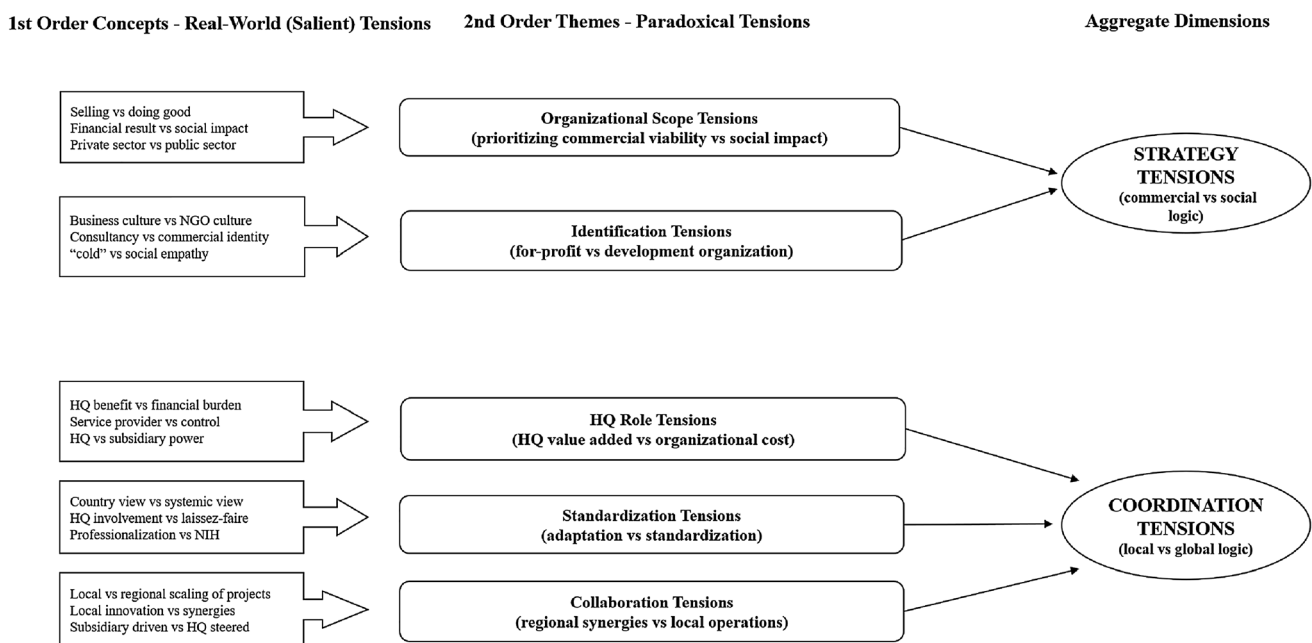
1st Order Concepts - Real-World (Salient) Tensions

2nd Order Themes - Paradoxical Tensions

Aggregate Dimensions

Selling vs doing good
Financial result vs social impact
Private sector vs public sector

Organizational Scope Tensions
(prioritizing commercial viability vs social impact)

Business culture vs NGO culture
Consultancy vs commercial identity
"cold" vs social empathy

Identification Tensions
(for-profit vs development organization)

STRATEGY TENSIONS
(commercial vs social logic)

HQ benefit vs financial burden
Service provider vs control
HQ vs subsidiary power

HQ Role Tensions
(HQ value added vs organizational cost)

Country view vs systemic view
HQ involvement vs laissez-faire
Professionalization vs NIH

Standardization Tensions
(adaptation vs standardization)

Local vs regional scaling of projects
Local innovation vs synergies
Subsidiary driven vs HQ steered

Collaboration Tensions
(regional synergies vs local operations)

COORDINATION TENSIONS
(local vs global logic)